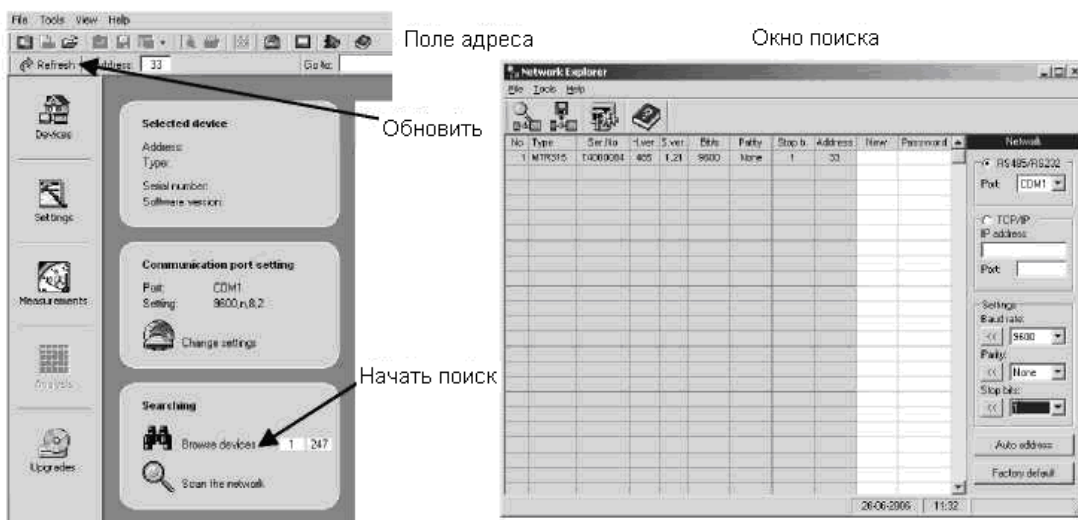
File Tools View Help

Refresh Address: 33 Go to:

Поле адреса

Окно поиска

Devices

Settings

Measurements

Analysis

Upgrades

Selected device
Address:
Type:
Serial number:
Software version:

Обновить

Communication port setting
Port: COM1
Setting: 9600,n,8,2
Change settings

Начать поиск

Searching
Browse devices 1 247
Scan the network

Network Explorer
File Tools Help

| No | Type | Ser.No | H.ver | S.ver | Bit/s | Parity | Stop b. | Address | Name | Password |
|---|---|---|---|---|---|---|---|---|---|---|
| 1 | MTR315 | 14000084 | 465 | 1.21 | 9600 | None | 1 | 33 | | |

Network
RS485/RS232
Port: COM1
TCP/IP
IP address:
Port:
Settings
Baud rate:
<< 9600
Parity:
<< None
Stop bits:
<< 1
Auto address
Factory default

26-06-2006 11:32